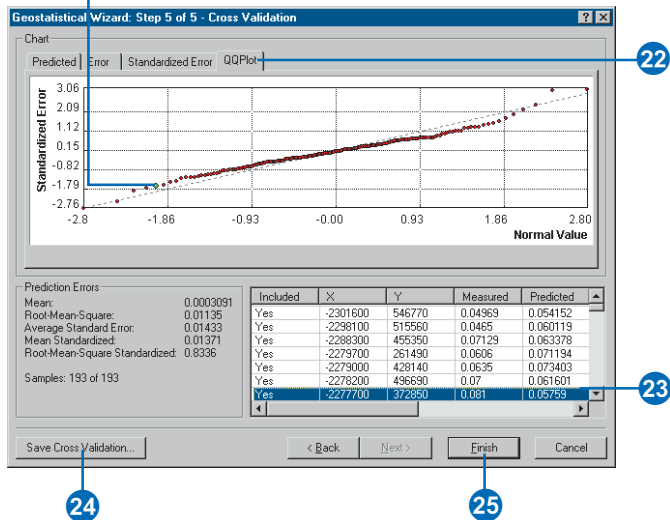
Geostatistical Wizard: Step 5 of 5 - Cross Validation

? X

Chart

Predicted | Error | Standardized Error | QQPlot

22

3.06
2.09
1.12
0.15
-0.82
-1.79
-2.76

Standardized Error

-2.8 -1.86 -0.93 -0.00 0.93 1.86 2.80

Normal Value

Prediction Errors

Mean: 0.0003091
Root-Mean-Square: 0.01135
Average Standard Error: 0.01433
Mean Standardized: 0.01371
Root-Mean-Square Standardized: 0.8336

Samples: 193 of 193

| Included | X | Y | Measured | Predicted |
|---|---|---|---|---|
| Yes | -2301600 | 546770 | 0.04969 | 0.054152 |
| Yes | -2298100 | 515560 | 0.0465 | 0.060119 |
| Yes | -2288300 | 455350 | 0.07129 | 0.063378 |
| Yes | -2279700 | 261490 | 0.0606 | 0.071194 |
| Yes | -2279000 | 428140 | 0.0635 | 0.073403 |
| Yes | -2278200 | 496690 | 0.07 | 0.061601 |
| Yes | -2277700 | 372850 | 0.081 | 0.05759 |

23

Save Cross Validation...

< Back | Next > | Finish | Cancel

24

25